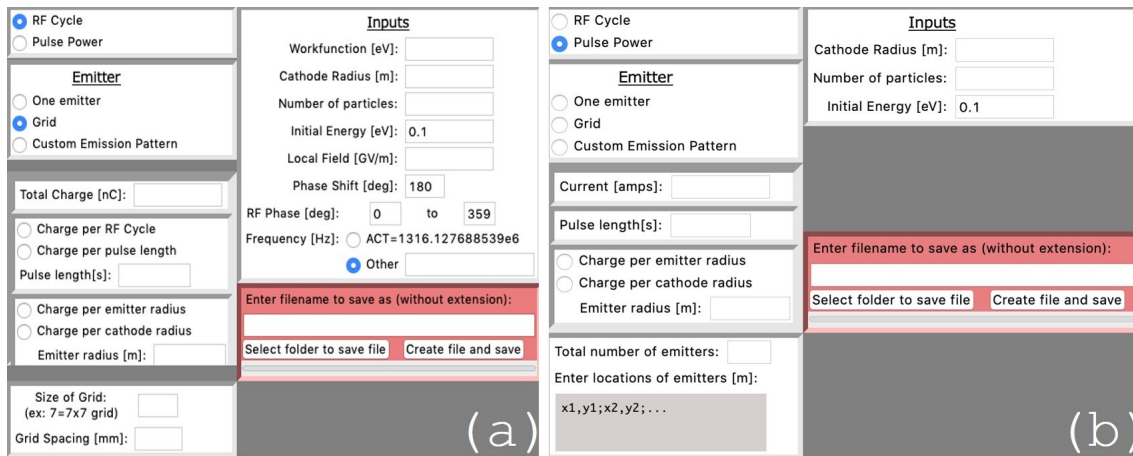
RF Cycle
Pulse Power

Emitter
One emitter
Grid
Custom Emission Pattern

Total Charge [nC]:

Charge per RF Cycle
Charge per pulse length
Pulse length[s]:

Charge per emitter radius
Charge per cathode radius
Emitter radius [m]:

Size of Grid: (ex: 7=7x7 grid)
Grid Spacing [mm]:

Inputs
Workfunction [eV]:
Cathode Radius [m]:
Number of particles:
Initial Energy [eV]: 0.1
Local Field [GV/m]:
Phase Shift [deg]: 180
RF Phase [deg]: 0 to 359
Frequency [Hz]: ACT=1316.127688539e6
Other

Enter filename to save as (without extension):
Select folder to save file
Create file and save

(a)

RF Cycle
Pulse Power

Emitter
One emitter
Grid
Custom Emission Pattern

Current [amps]:

Pulse length[s]:

Charge per emitter radius
Charge per cathode radius
Emitter radius [m]:

Total number of emitters:
Enter locations of emitters [m]:
x1,y1;x2,y2;...

Inputs
Cathode Radius [m]:
Number of particles:
Initial Energy [eV]: 0.1

Enter filename to save as (without extension):
Select folder to save file
Create file and save

(b)